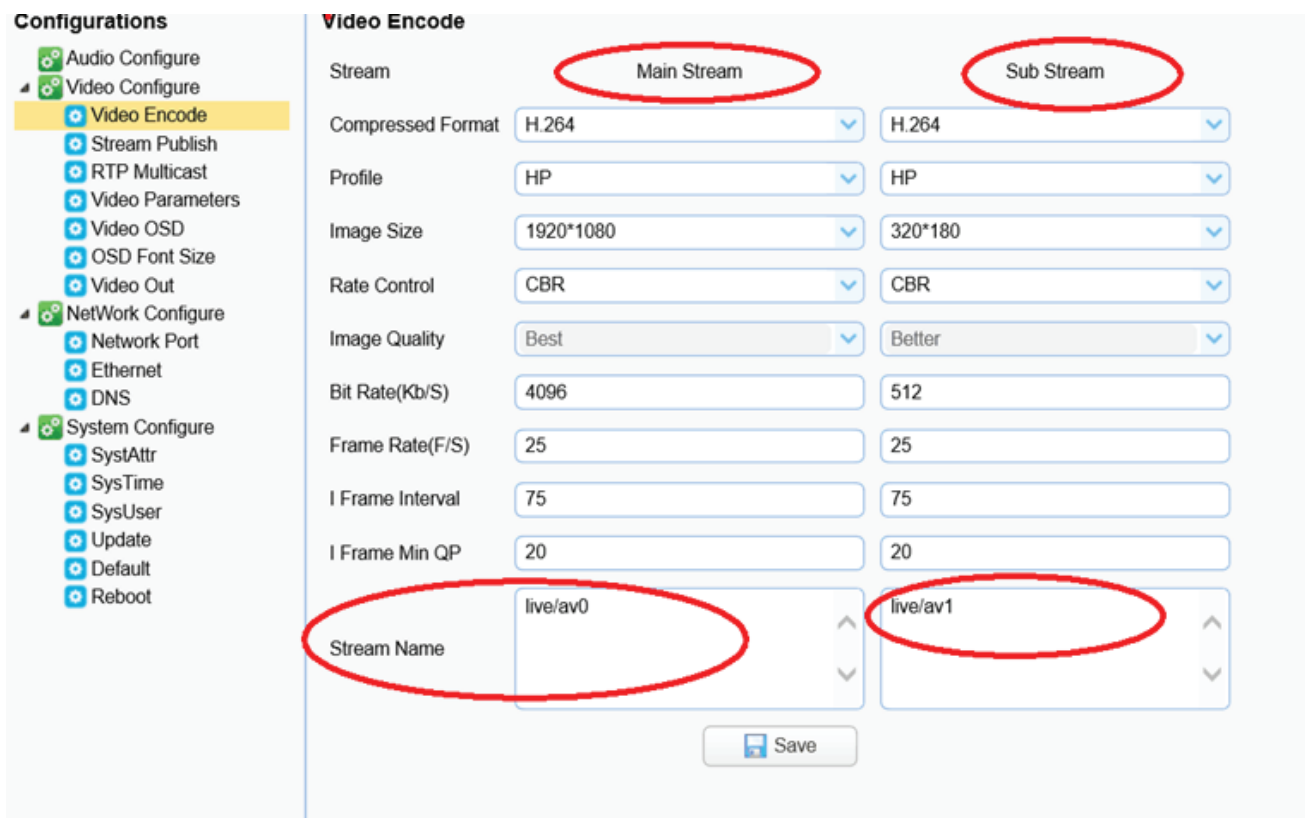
Configurations
Audio Configure
Video Configure
Video Encode
Stream Publish
RTP Multicast
Video Parameters
Video OSD
OSD Font Size
Video Out
NetWork Configure
Network Port
Ethernet
DNS
System Configure
SystAttr
SysTime
SysUser
Update
Default
Reboot

Video Encode

| Stream | Main Stream | Sub Stream |
|---|---|---|
| Compressed Format | H.264 | H.264 |
| Profile | HP | HP |
| Image Size | 1920*1080 | 320*180 |
| Rate Control | CBR | CBR |
| Image Quality | Best | Better |
| Bit Rate(Kb/S) | 4096 | 512 |
| Frame Rate(F/S) | 25 | 25 |
| I Frame Interval | 75 | 75 |
| I Frame Min QP | 20 | 20 |
| Stream Name | live/av0 | live/av1 |

Save